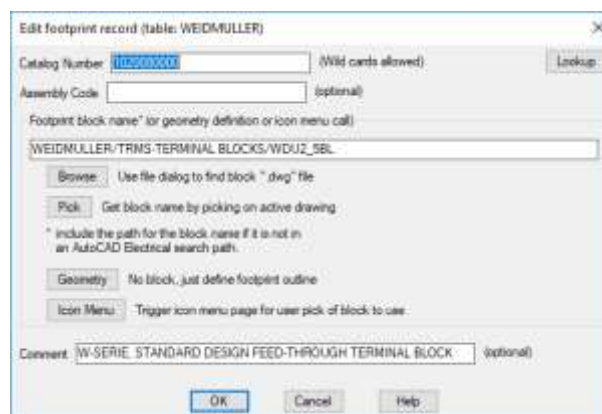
Edit footprint record (table: WEIDMULLER)

×

Catalog Number 1020000000

(Wild cards allowed)

Lookup

Assembly Code

(optional)

Footprint block name* (or geometry definition or icon menu call)

WEIDMULLER/TRMS-TERMINAL BLOCKS/WDU2_5BL

Browse Use file dialog to find block ".dwg" file

Pick Get block name by picking on active drawing

* include the path for the block name if it is not in an AutoCAD Electrical search path.

Geometry No block, just define footprint outline

Icon Menu Trigger icon menu page for user pick of block to use

Comment W-SERIE, STANDARD DESIGN FEED-THROUGH TERMINAL BLOCK

(optional)

OK Cancel Help